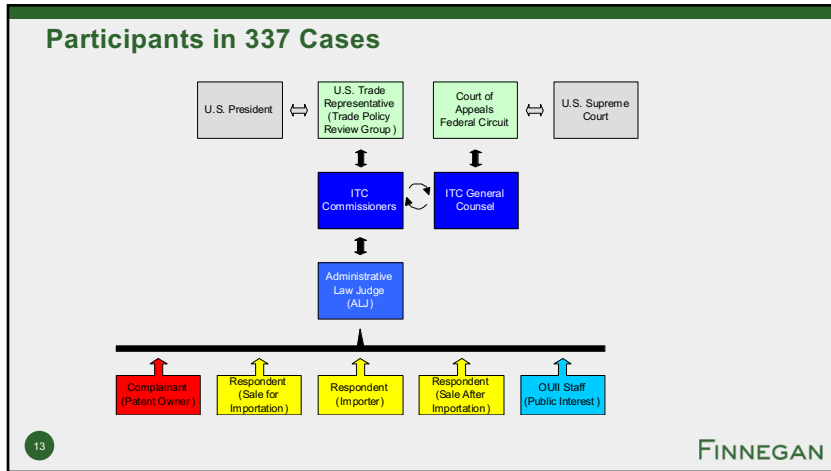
Participants in 337 Cases

U.S. President

U.S. Trade Representative (Trade Policy Review Group )

Court of Appeals Federal Circuit

U.S. Supreme Court

ITC Commissioners

ITC General Counsel

Administrative Law Judge (ALJ)

Complainant (Patent Owner )

Respondent (Sale for Importation)

Respondent (Importer)

Respondent (Sale After Importation)

OUII Staff (Public Interest )

13

FINNEGAN